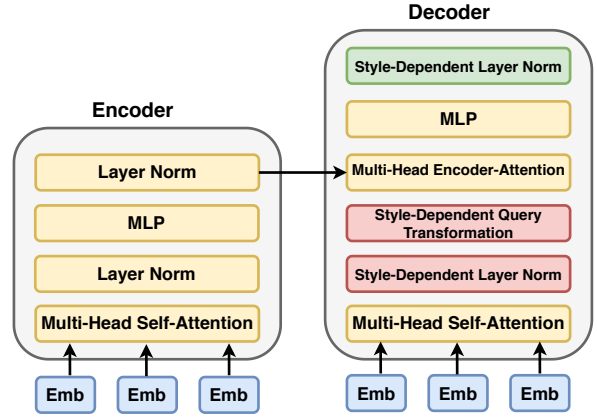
Decoder

Style-Dependent Layer Norm

MLP

Encoder

Multi-Head Encoder-Attention

Layer Norm

MLP

Style-Dependent Query Transformation

Layer Norm

Style-Dependent Layer Norm

Multi-Head Self-Attention

Multi-Head Self-Attention

Emb Emb Emb

Emb Emb Emb